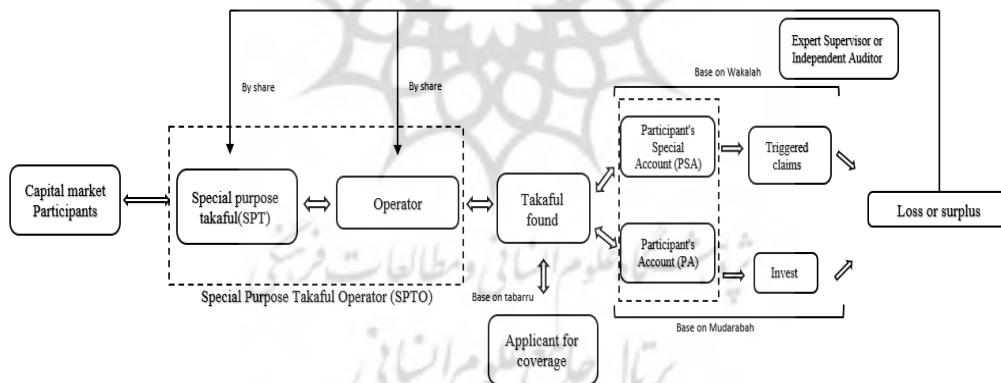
Expert Supervisor or Independent Auditor

By share

By share

Base on Wakalah

Capital market Participants

Special purpose takaful(SPT)

Operator

Takaful found

Participant's Special Account (PSA)

Triggered claims

Loss or surplus

Participant's Account (PA)

Invest

Special Purpose Takaful Operator (SPTO)

Base on tabarru

Base on Mudarabah

Applicant for coverage